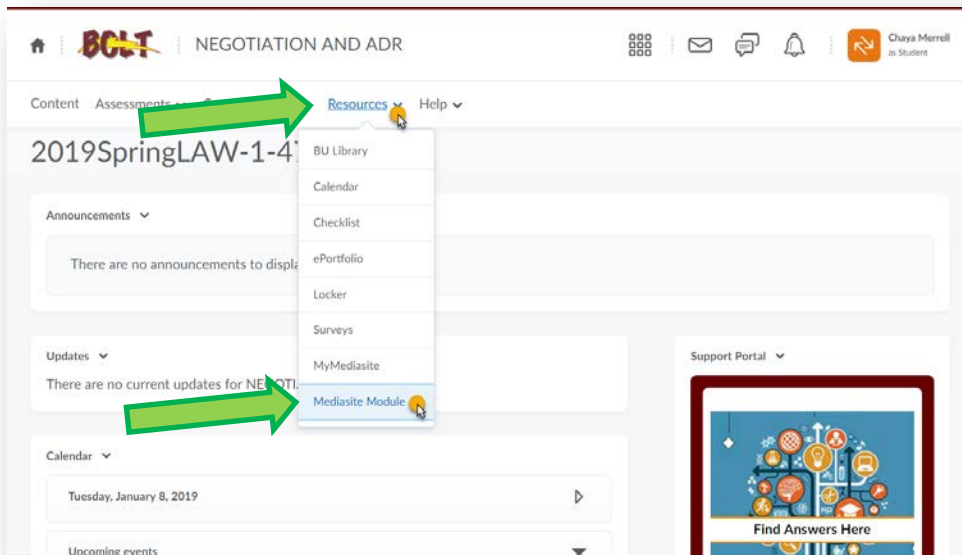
BCLT NEGOTIATION AND ADR

Chaya Merrell
as Student

Content Assessments Resources Help

2019SpringLAW-1-4

BU Library
Calendar
Checklist
ePortfolio
Locker
Surveys
MyMediasite
Mediasite Module

Announcements

There are no announcements to displa

Updates

There are no current updates for NEGOTI

Calendar

Tuesday, January 8, 2019

Upcoming events

Support Portal

Find Answers Here